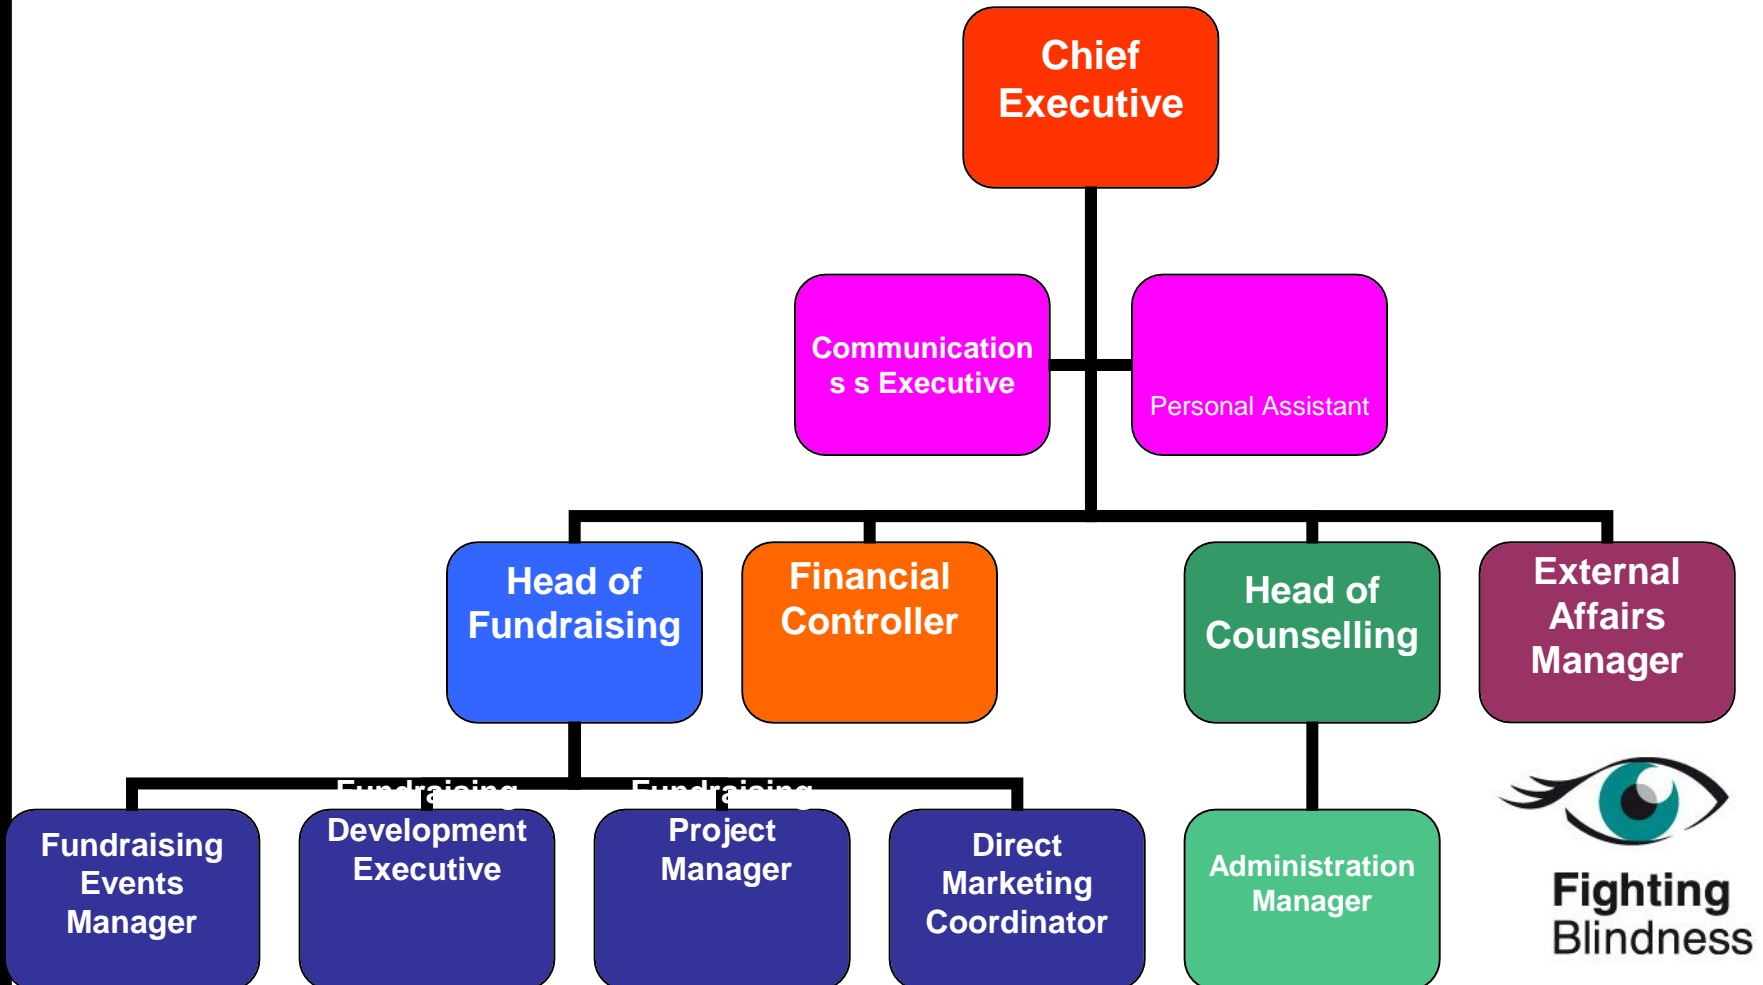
Chief Executive

Communication s s Executive

Personal Assistant

Head of Fundraising

Financial Controller

Head of Counselling

External Affairs Manager

Fundraising Events Manager

Fundraising Development Executive

Fundraising Project Manager

Direct Marketing Coordinator

Administration Manager

Fighting Blindness